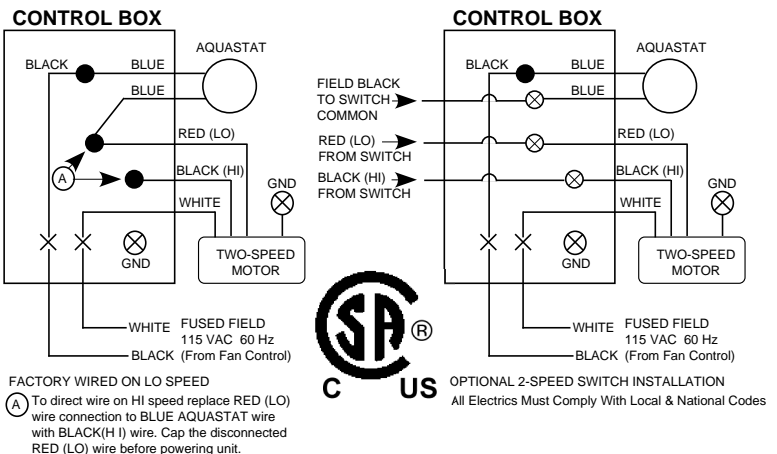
CONTROL BOX

AQUASTAT

BLACK BLUE

BLUE

RED (LO)

A

BLACK (HI)

GND

WHITE

GND

TWO-SPEED MOTOR

WHITE FUSED FIELD 115 VAC 60 Hz

BLACK (From Fan Control)

FACTORY WIRED ON LO SPEED

A To direct wire on HI speed replace RED (LO) wire connection to BLUE AQUASTAT wire with BLACK(H I) wire. Cap the disconnected RED (LO) wire before powering unit.

CONTROL BOX

AQUASTAT

BLACK BLUE

FIELD BLACK TO SWITCH COMMON

BLUE

RED (LO) FROM SWITCH

RED (LO)

BLACK (HI) FROM SWITCH

BLACK (HI)

GND

WHITE

GND

TWO-SPEED MOTOR

WHITE FUSED FIELD 115 VAC 60 Hz

BLACK (From Fan Control)

SA ®

C US

OPTIONAL 2-SPEED SWITCH INSTALLATION

All Electrics Must Comply With Local & National Codes